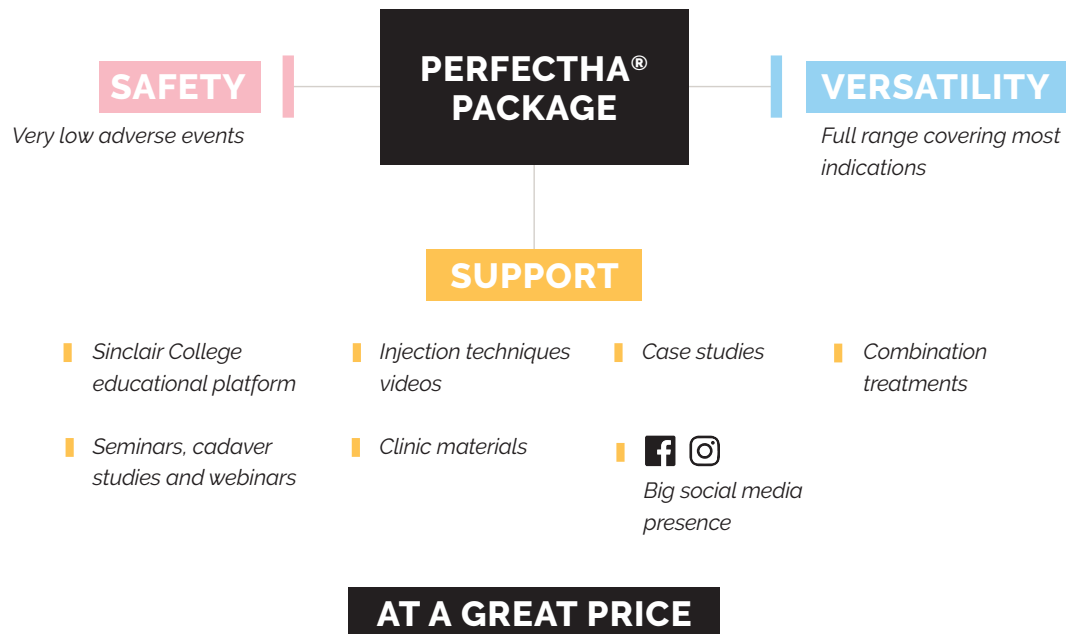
PERFECTHA® PACKAGE

SAFETY

Very low adverse events

VERSATILITY

Full range covering most indications

SUPPORT

Sinclair College educational platform

Injection techniques videos

Case studies

Combination treatments

Seminars, cadaver studies and webinars

Clinic materials

Big social media presence

AT A GREAT PRICE